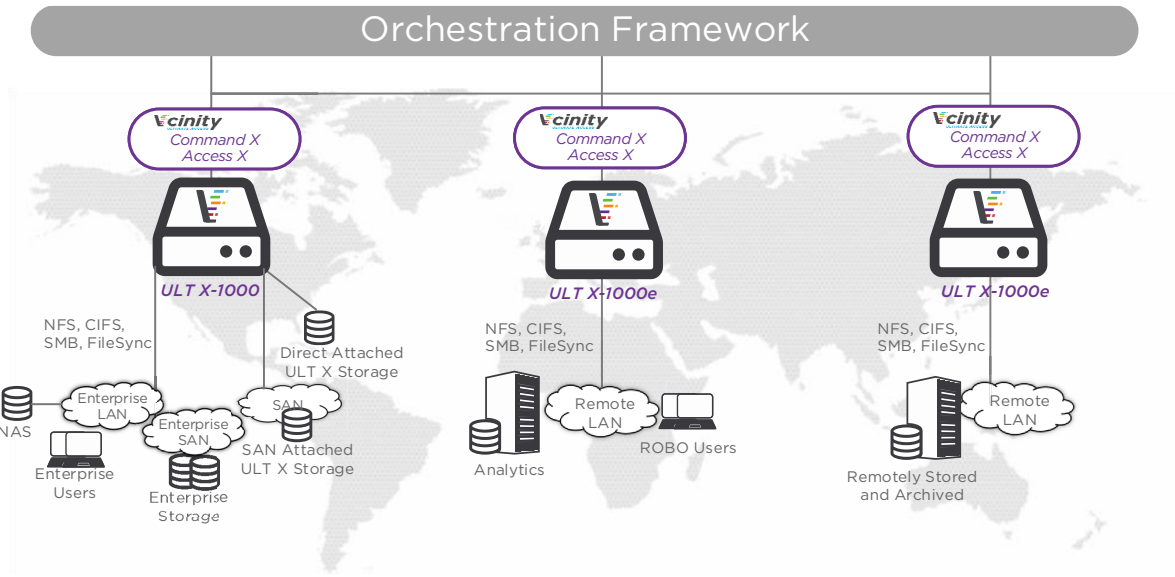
Orchestration Framework

Vcinity
Command X
Access X

ULT X-1000

NFS, CIFS, SMB, FileSync

Direct Attached ULT X Storage

NAS

Enterprise LAN

Enterprise SAN

SAN

SAN Attached ULT X Storage

Enterprise Users

Enterprise Storage

Vcinity
Command X
Access X

ULT X-1000e

NFS, CIFS, SMB, FileSync

Remote LAN

Analytics

ROBO Users

Vcinity
Command X
Access X

ULT X-1000e

NFS, CIFS, SMB, FileSync

Remote LAN

Remotely Stored and Archived